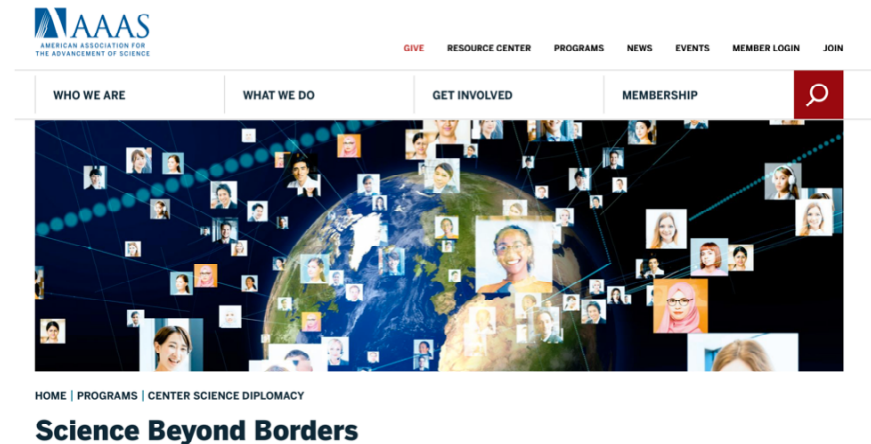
AAAS
AMERICAN ASSOCIATION FOR THE ADVANCEMENT OF SCIENCE

GIVE RESOURCE CENTER PROGRAMS NEWS EVENTS MEMBER LOGIN JOIN

WHO WE ARE WHAT WE DO GET INVOLVED MEMBERSHIP

HOME | PROGRAMS | CENTER SCIENCE DIPLOMACY

Science Beyond Borders